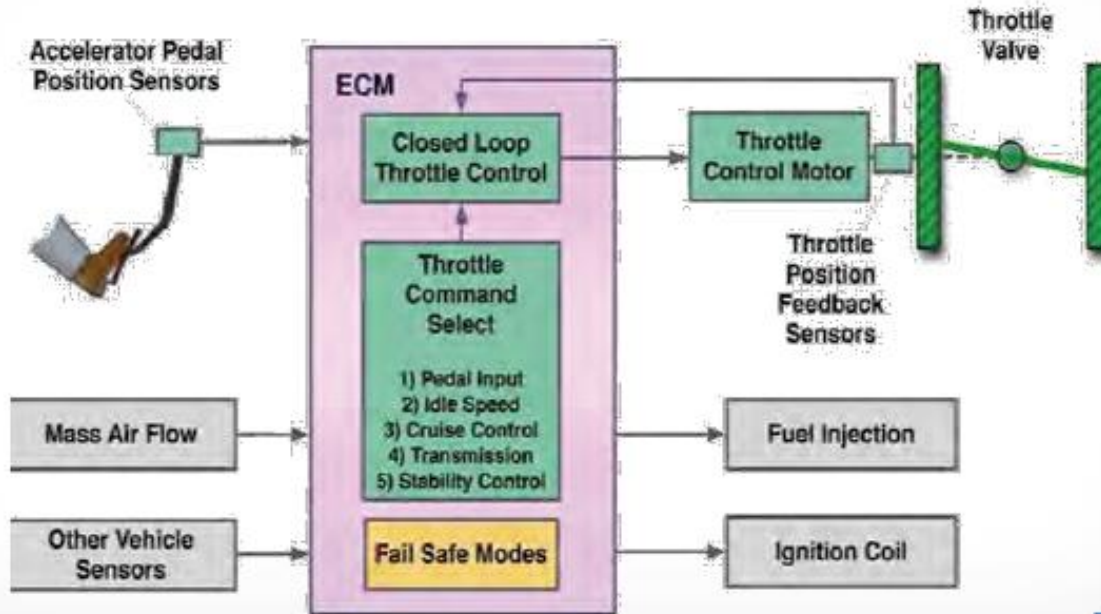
Accelerator Pedal Position Sensors

ECM

Closed Loop Throttle Control

Throttle Command Select

1) Pedal Input
2) Idle Speed
3) Cruise Control
4) Transmission
5) Stability Control

Fail Safe Modes

Throttle Valve

Throttle Control Motor

Throttle Position Feedback Sensors

Mass Air Flow

Other Vehicle Sensors

Fuel Injection

Ignition Coil